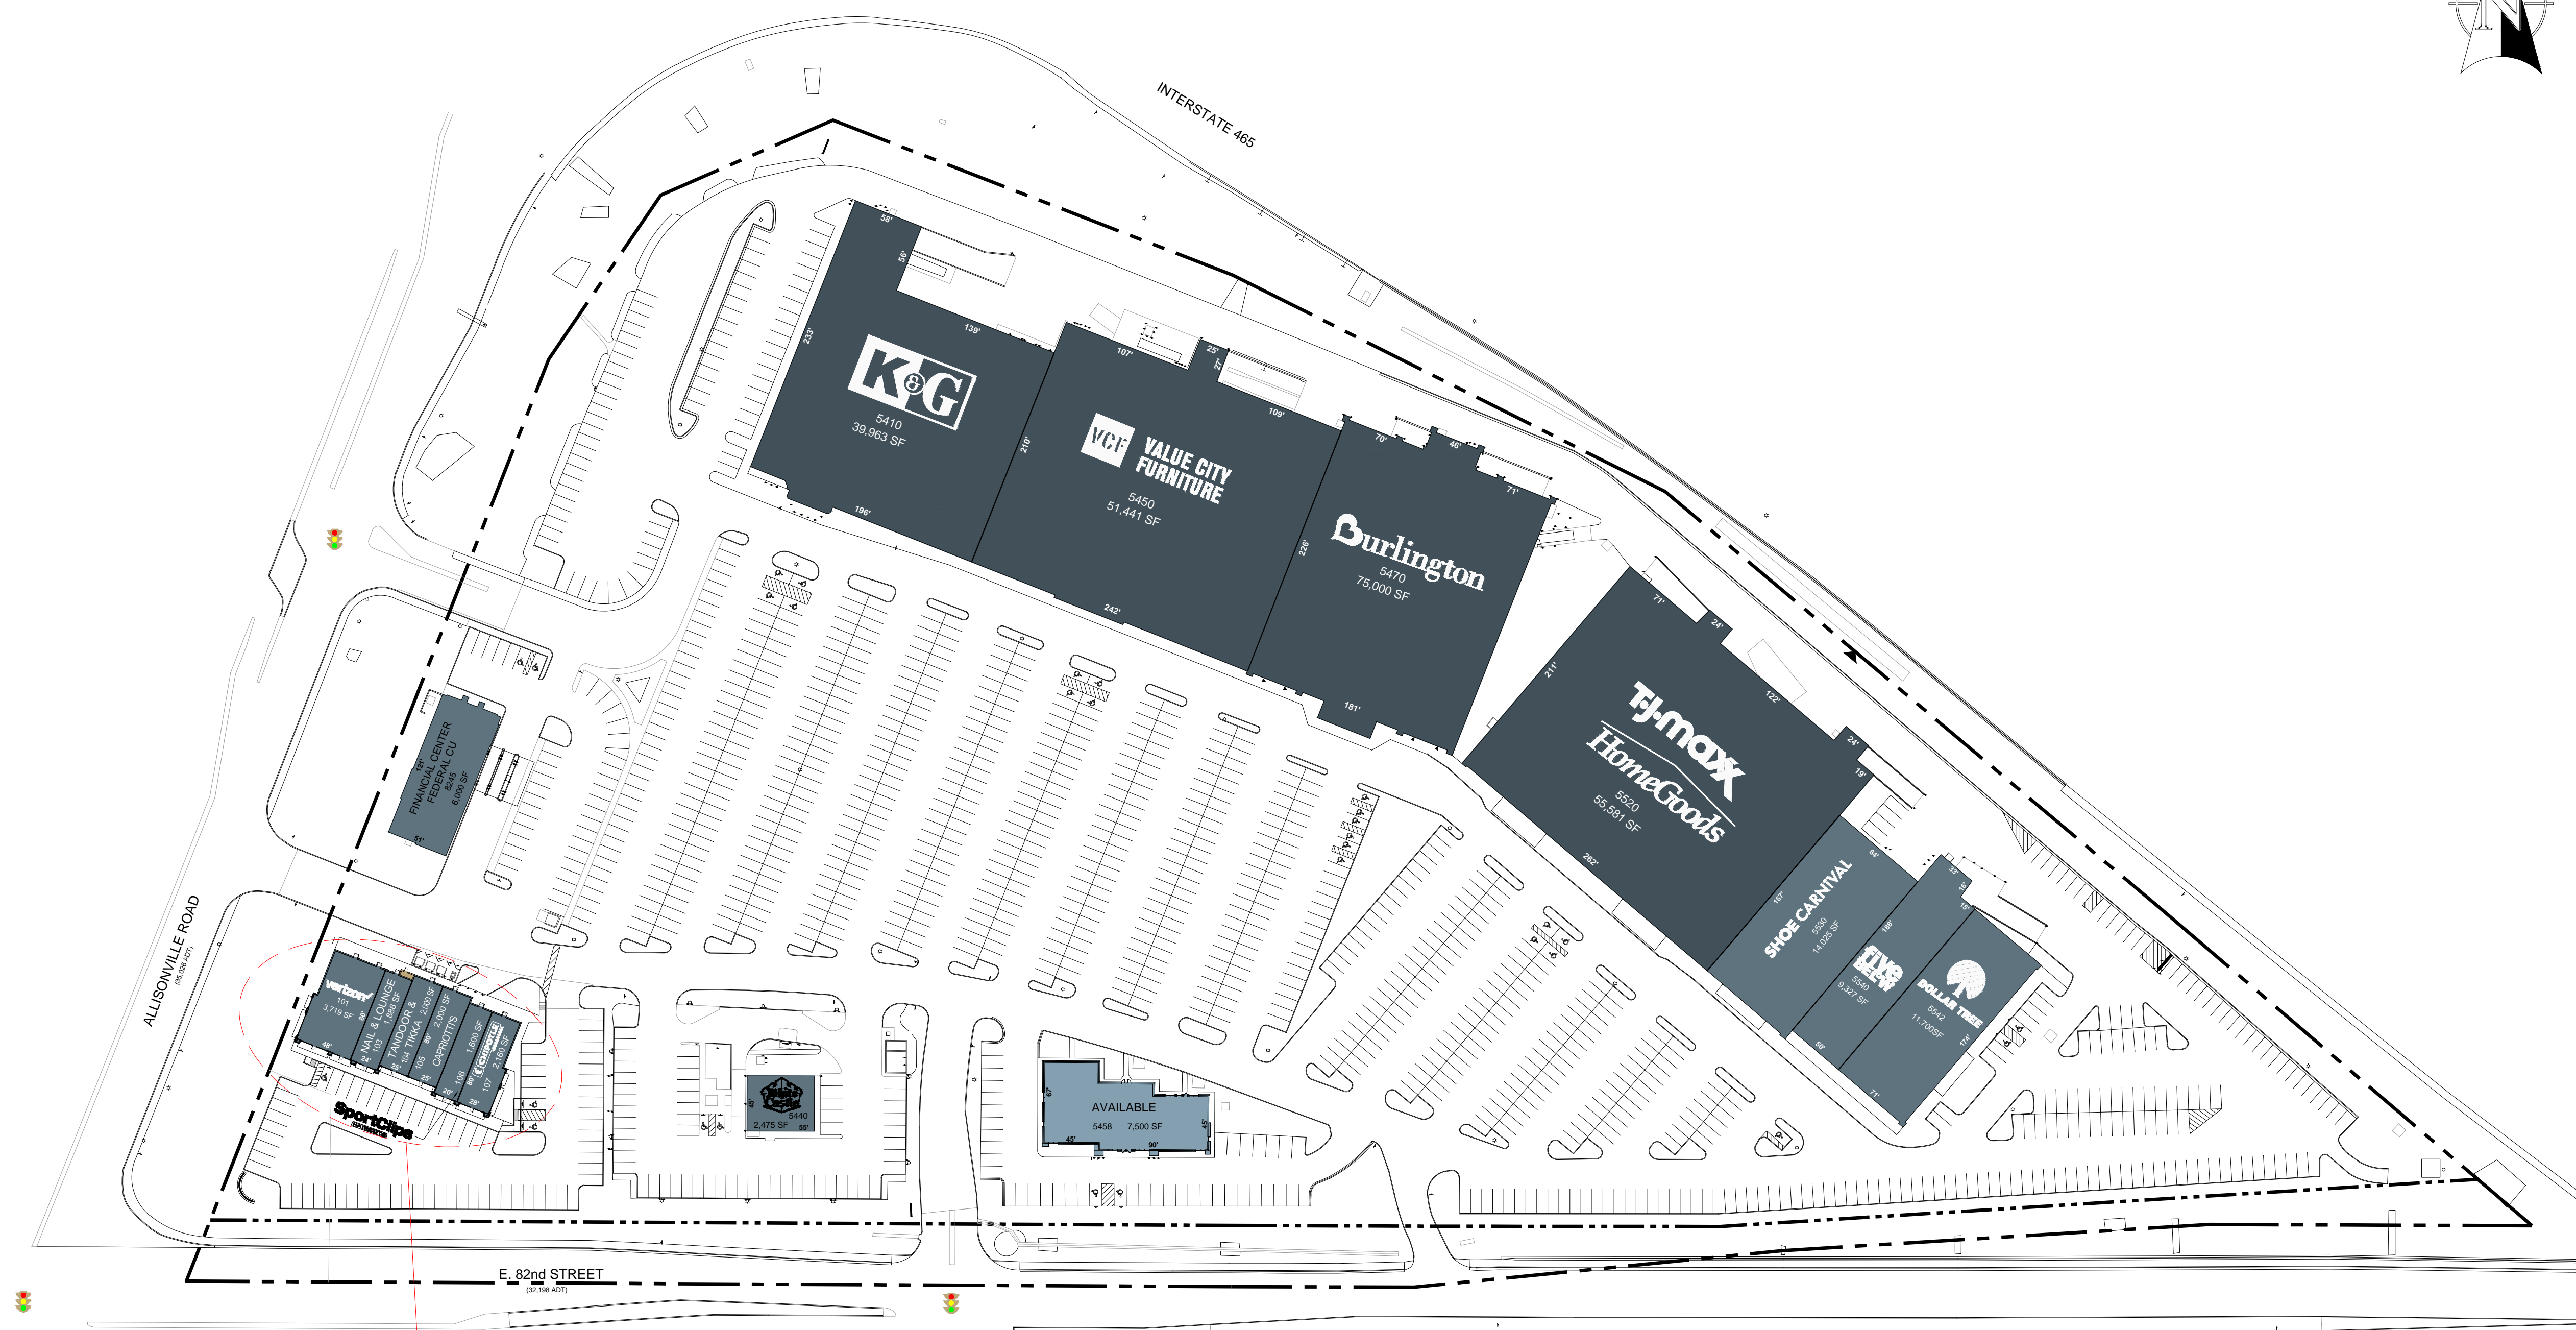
N

INTERSTATE 465

58'
56'
139'
233'
K&G
5410
39,963 SF
196'

107'
25'
27'
109'
210'
VCF VALUE CITY FURNITURE
5450
51,441 SF
242'

70'
46'
71'
226'
Burlington
5470
75,000 SF
181'

71'
24'
211'
122'
TJ·maxx
HomeGoods
5520
55,581 SF
24'
19'
262'

SHOE CARNIVAL
5530
14,025 SF
84'
167'
188'
five BELOW
5540
9,327 SF
50'
DOLLAR TREE
5542
11,700SF
174'
71'

FINANCIAL CENTER FEDERAL CU
8245
6,000 SF
51'

verizon
101
3,719 SF
48'
NAIL & LOUNGE
103
1,680 SF
TANDOOR & TIKKA
104
2,000 SF
CAPRIOTTIS
105
2,000 SF
106
1,600 SF
CHIPOTLE
107
2,160 SF
28'
SportClips

5440
2,475 SF
55'

AVAILABLE
5458 7,500 SF
45'
90'
67'

ALLISONVILLE ROAD
(35,086 ADT)

E. 82nd STREET
(32,198 ADT)